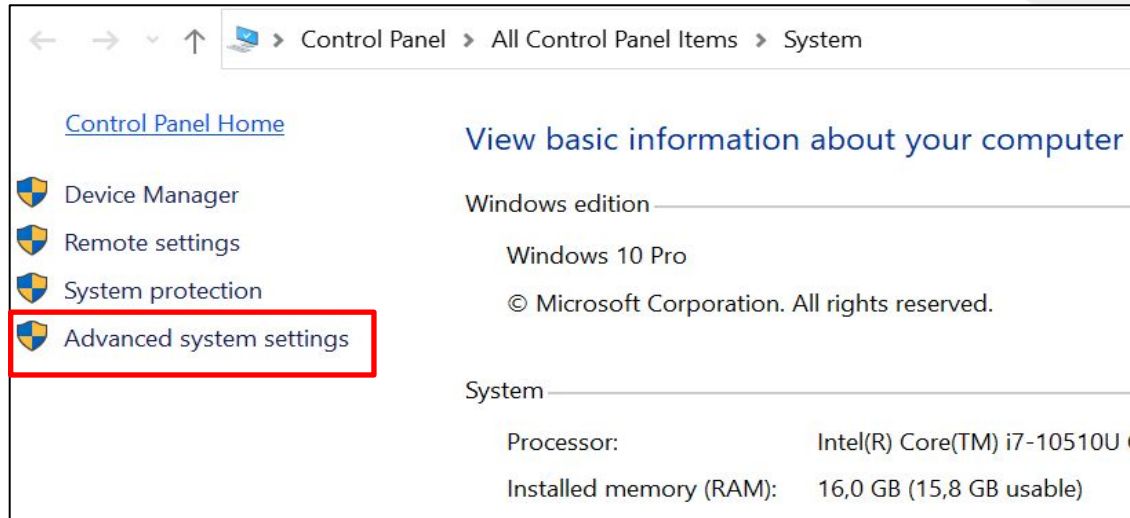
> Control Panel > All Control Panel Items > System

Control Panel Home

Device Manager

Remote settings

System protection

Advanced system settings

View basic information about your computer

Windows edition

Windows 10 Pro

© Microsoft Corporation. All rights reserved.

System

Processor: Intel(R) Core(TM) i7-10510U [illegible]

Installed memory (RAM): 16,0 GB (15,8 GB usable)